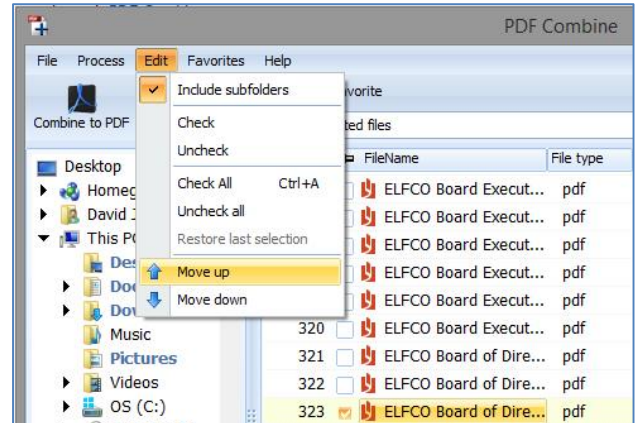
PDF Combine

File Process Edit Favorites Help

Include subfolders
Check
Uncheck
Check All Ctrl+A
Uncheck all
Restore last selection
Move up
Move down

Combine to PDF

avorite

ted files

Desktop
Homeg
David J
This PC
Des
Doc
Dow
Music
Pictures
Videos
OS (C:)

| | FileName | File type |
|---|---|---|
| | ELFCO Board Execut... | pdf |
| | ELFCO Board Execut... | pdf |
| | ELFCO Board Execut... | pdf |
| | ELFCO Board Execut... | pdf |
| | ELFCO Board Execut... | pdf |
| 320 | ELFCO Board Execut... | pdf |
| 321 | ELFCO Board of Dire... | pdf |
| 322 | ELFCO Board of Dire... | pdf |
| 323 | ELFCO Board of Dire... | pdf |